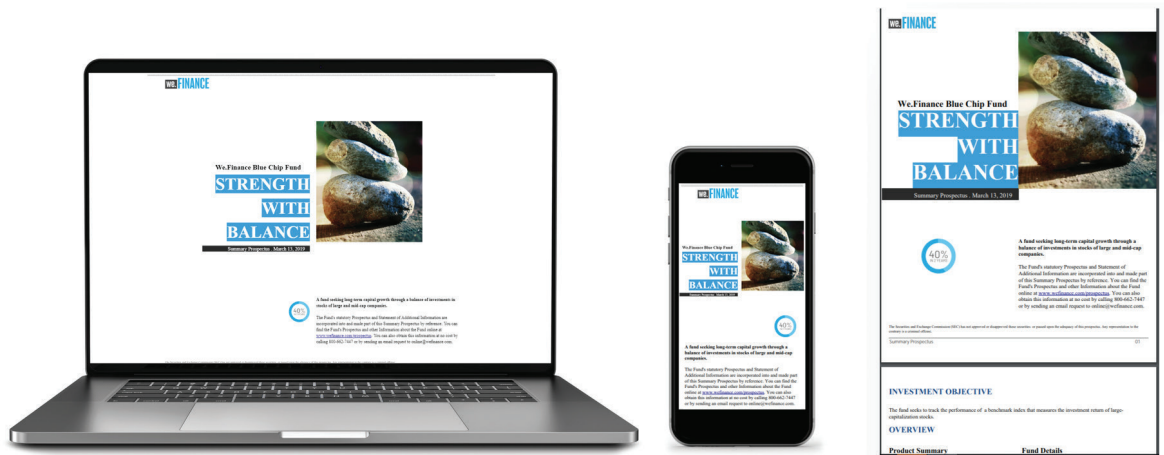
WE.FINANCE

We.Finance Blue Chip Fund
STRENGTH
WITH
BALANCE

Summary Prospectus . March 13, 2019

40%

A fund seeking long-term capital growth through a balance of investments in stocks of large and mid-cap companies.

The Fund's statutory Prospectus and Statement of Additional Information are incorporated into and made part of this Summary Prospectus by reference. You can find the Fund's Prospectus and other Information about the Fund online at www.wefinance.com/prospectus. You can also obtain this information at no cost by calling 800-662-7447 or by sending an email request to online@wefinance.com.

WE.FINANCE

We.Finance Blue Chip Fund
STRENGTH
WITH
BALANCE

Summary Prospectus . March 13, 2019

40%

A fund seeking long-term capital growth through a balance of investments in stocks of large and mid-cap companies.

The Fund's statutory Prospectus and Statement of Additional Information are incorporated into and made part of this Summary Prospectus by reference. You can find the Fund's Prospectus and other Information about the Fund online at www.wefinance.com/prospectus. You can also obtain this information at no cost by calling 800-662-7447 or by sending an email request to online@wefinance.com.

WE.FINANCE

We.Finance Blue Chip Fund
STRENGTH
WITH
BALANCE

Summary Prospectus . March 13, 2019

40%

A fund seeking long-term capital growth through a balance of investments in stocks of large and mid-cap companies.

The Fund's statutory Prospectus and Statement of Additional Information are incorporated into and made part of this Summary Prospectus by reference. You can find the Fund's Prospectus and other Information about the Fund online at www.wefinance.com/prospectus. You can also obtain this information at no cost by calling 800-662-7447 or by sending an email request to online@wefinance.com.

The Securities and Exchange Commission (SEC) has not approved or disapproved these securities, or passed upon the adequacy of this prospectus. Any representation to the contrary is a criminal offense.

Summary Prospectus

01

INVESTMENT OBJECTIVE

The fund seeks to track the performance of a benchmark index that measures the investment return of large-capitalization stocks.

OVERVIEW

Product Summary

Fund Details